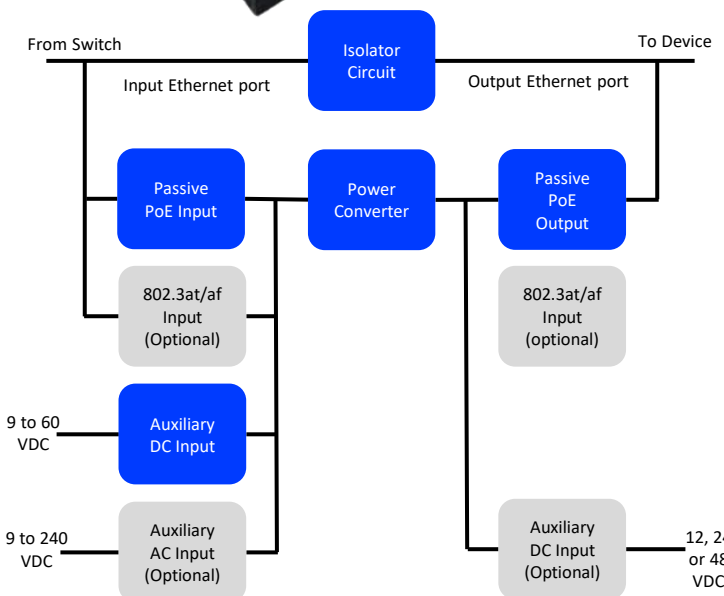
From Switch

Isolator Circuit

To Device

Input Ethernet port

Output Ethernet port

Passive PoE Input

Power Converter

Passive PoE Output

802.3at/af Input (Optional)

802.3at/af Input (optional)

9 to 60 VDC

Auxiliary DC Input

9 to 240 VDC

Auxiliary AC Input (Optional)

Auxiliary DC Input (Optional)

12, 2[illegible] or 48 VDC